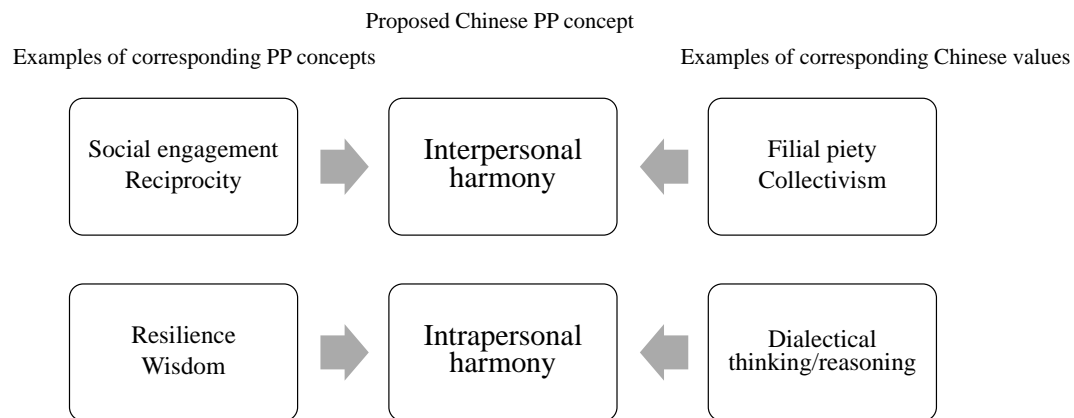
Proposed Chinese PP concept

Examples of corresponding PP concepts

Examples of corresponding Chinese values

Social engagement
Reciprocity

Interpersonal harmony

Filial piety
Collectivism

Resilience
Wisdom

Intrapersonal harmony

Dialectical thinking/reasoning